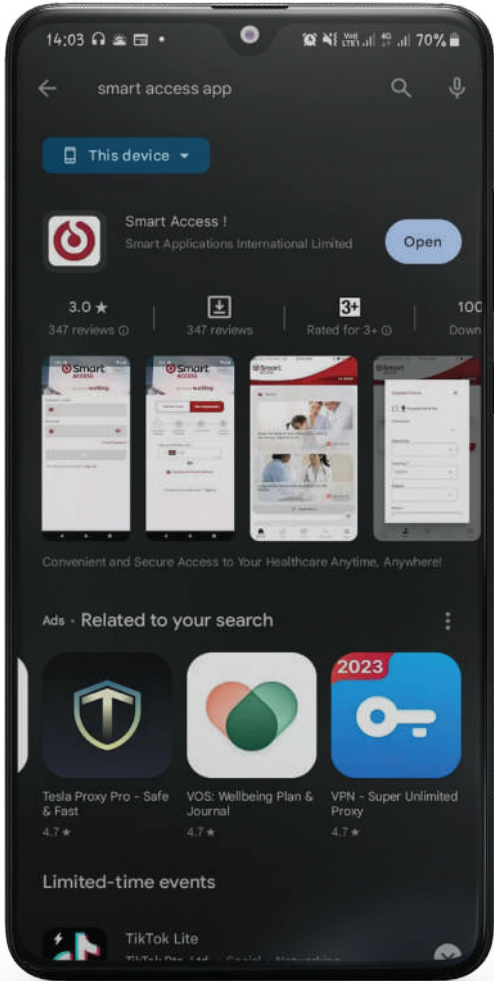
14:03 70%

smart access app

This device

Smart Access !
Smart Applications International Limited

Open

3.0 ★
347 reviews

347 reviews

3+
Rated for 3+

100
Down

Convenient and Secure Access to Your Healthcare Anytime, Anywhere!

Ads · Related to your search

Tesla Proxy Pro - Safe & Fast
4.7 ★

VOS: Wellbeing Plan & Journal
4.7 ★

2023
VPN - Super Unlimited Proxy
4.7 ★

Limited-time events

TikTok Lite
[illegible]